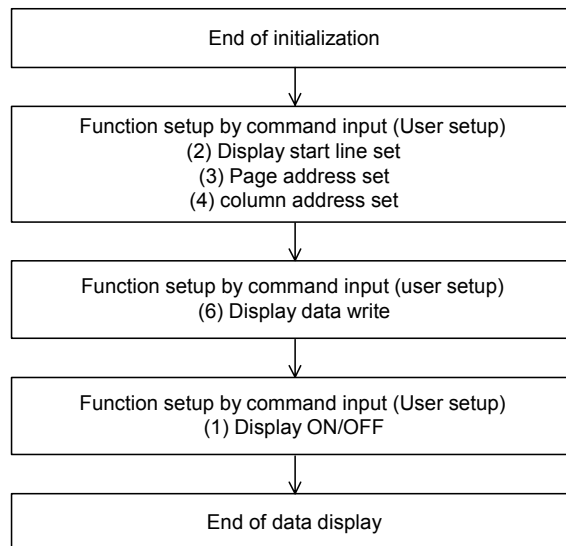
End of initialization

Function setup by command input (User setup)
(2) Display start line set
(3) Page address set
(4) column address set

Function setup by command input (user setup)
(6) Display data write

Function setup by command input (User setup)
(1) Display ON/OFF

End of data display